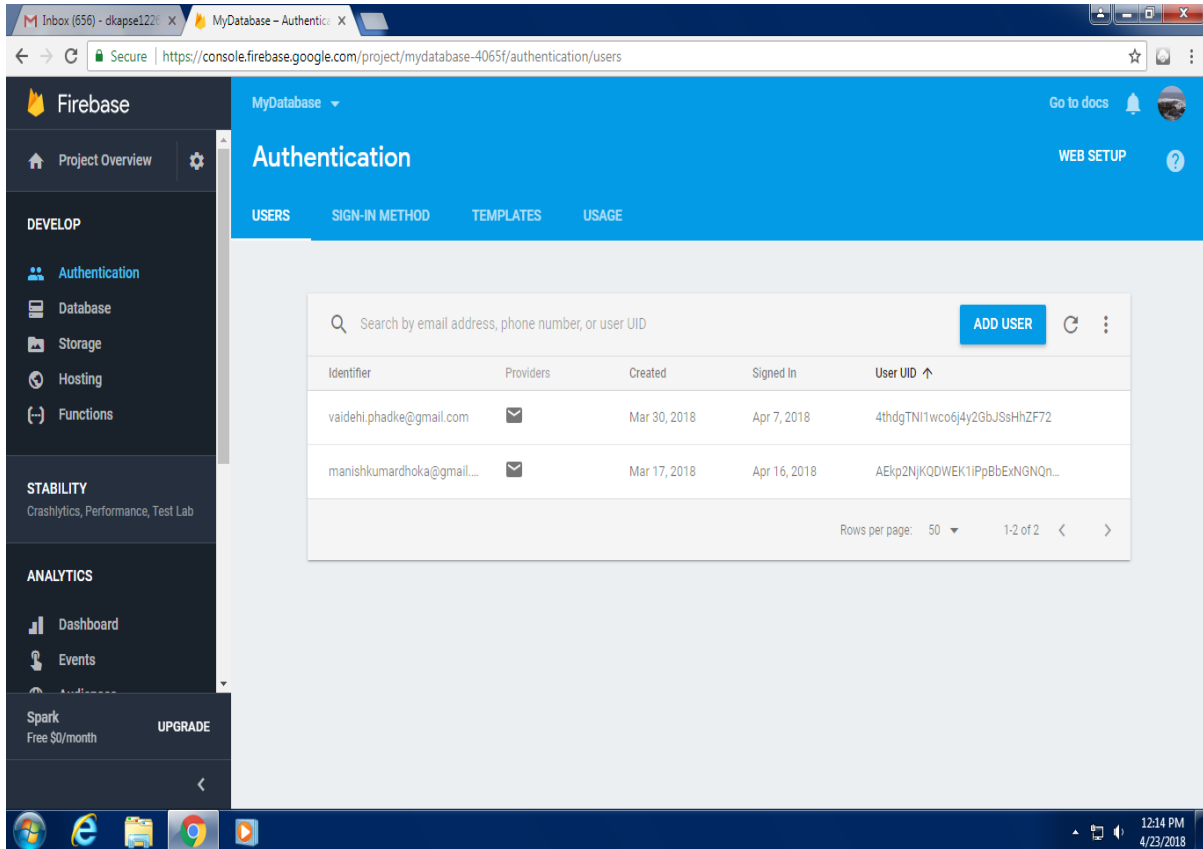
Inbox (656) - dkapse122 ×
MyDatabase – Authentic ×

Secure | https://console.firebase.google.com/project/mydatabase-4065f/authentication/users

Firebase

Project Overview

DEVELOP

Authentication
Database
Storage
Hosting
Functions

STABILITY
Crashlytics, Performance, Test Lab

ANALYTICS

Dashboard
Events
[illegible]

Spark
Free $0/month
UPGRADE

MyDatabase

Go to docs

Authentication

WEB SETUP

USERS SIGN-IN METHOD TEMPLATES USAGE

Search by email address, phone number, or user UID

ADD USER

| Identifier | Providers | Created | Signed In | User UID ↑ |
|---|---|---|---|---|
| vaidehi.phadke@gmail.com | | Mar 30, 2018 | Apr 7, 2018 | 4thdgTNI1wco6j4y2GbJSsHhZF72 |
| manishkumardhoka@gmail.... | | Mar 17, 2018 | Apr 16, 2018 | AEkp2NjKQDWEK1iPpBbExNGNQn... |

Rows per page: 50 1-2 of 2

12:14 PM
4/23/2018